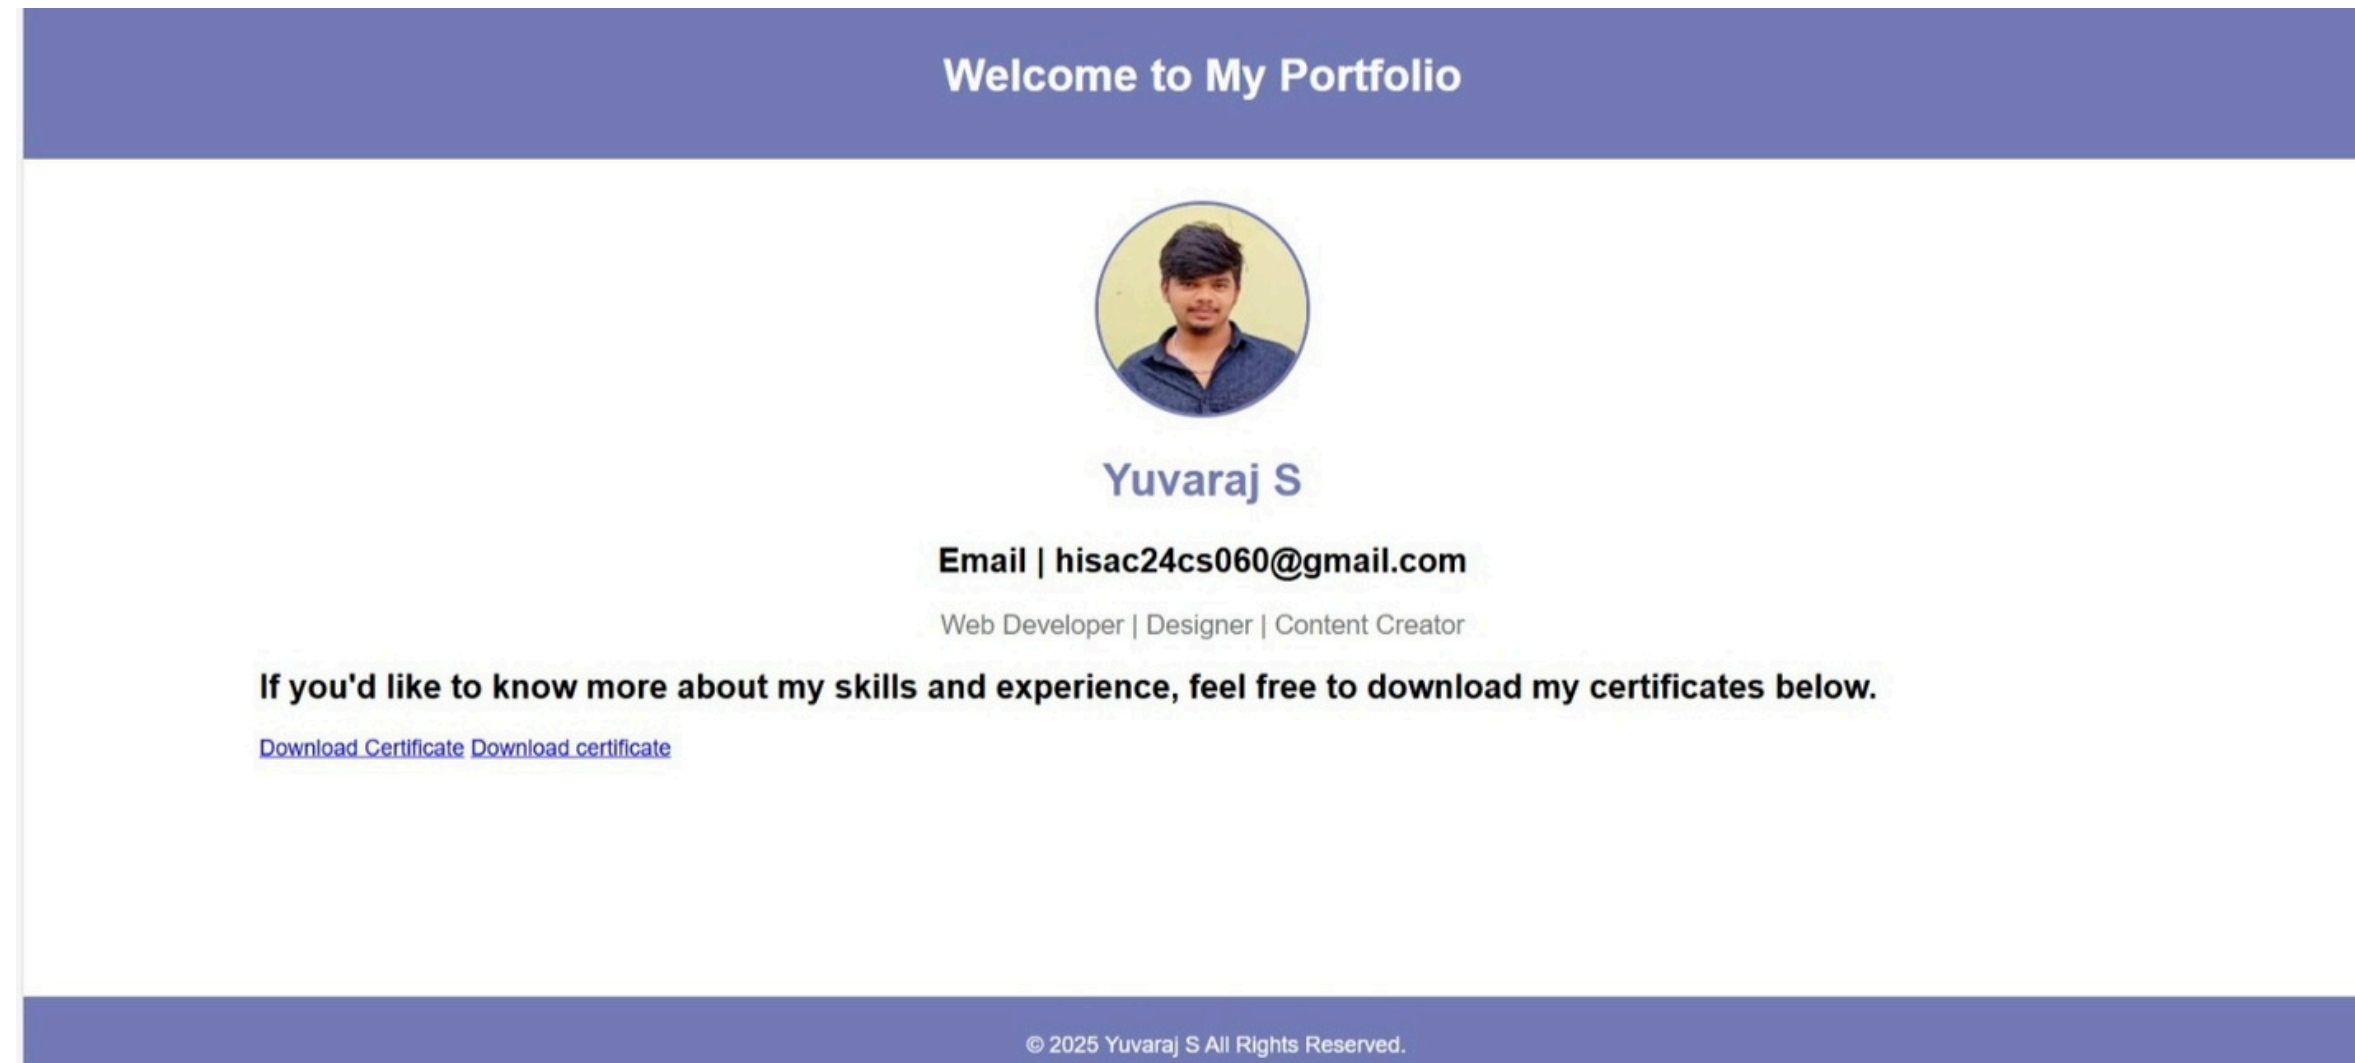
Welcome to My Portfolio

Yuvaraj S

Email | hisac24cs060@gmail.com

Web Developer | Designer | Content Creator

If you'd like to know more about my skills and experience, feel free to download my certificates below.

Download Certificate Download certificate

© 2025 Yuvaraj S All Rights Reserved.